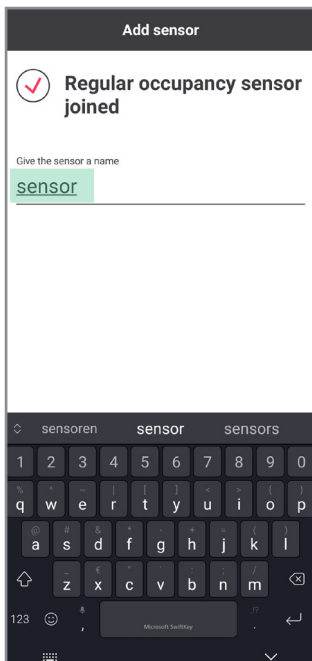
Add sensor

Regular occupancy sensor joined

Give the sensor a name

sensor

sensoren sensor sensors

1 2 3 4 5 6 7 8 9 0

q w e r t y u i o p

a s d f g h j k l

z x c v b n m

123 , Microsoft SwiftKey .